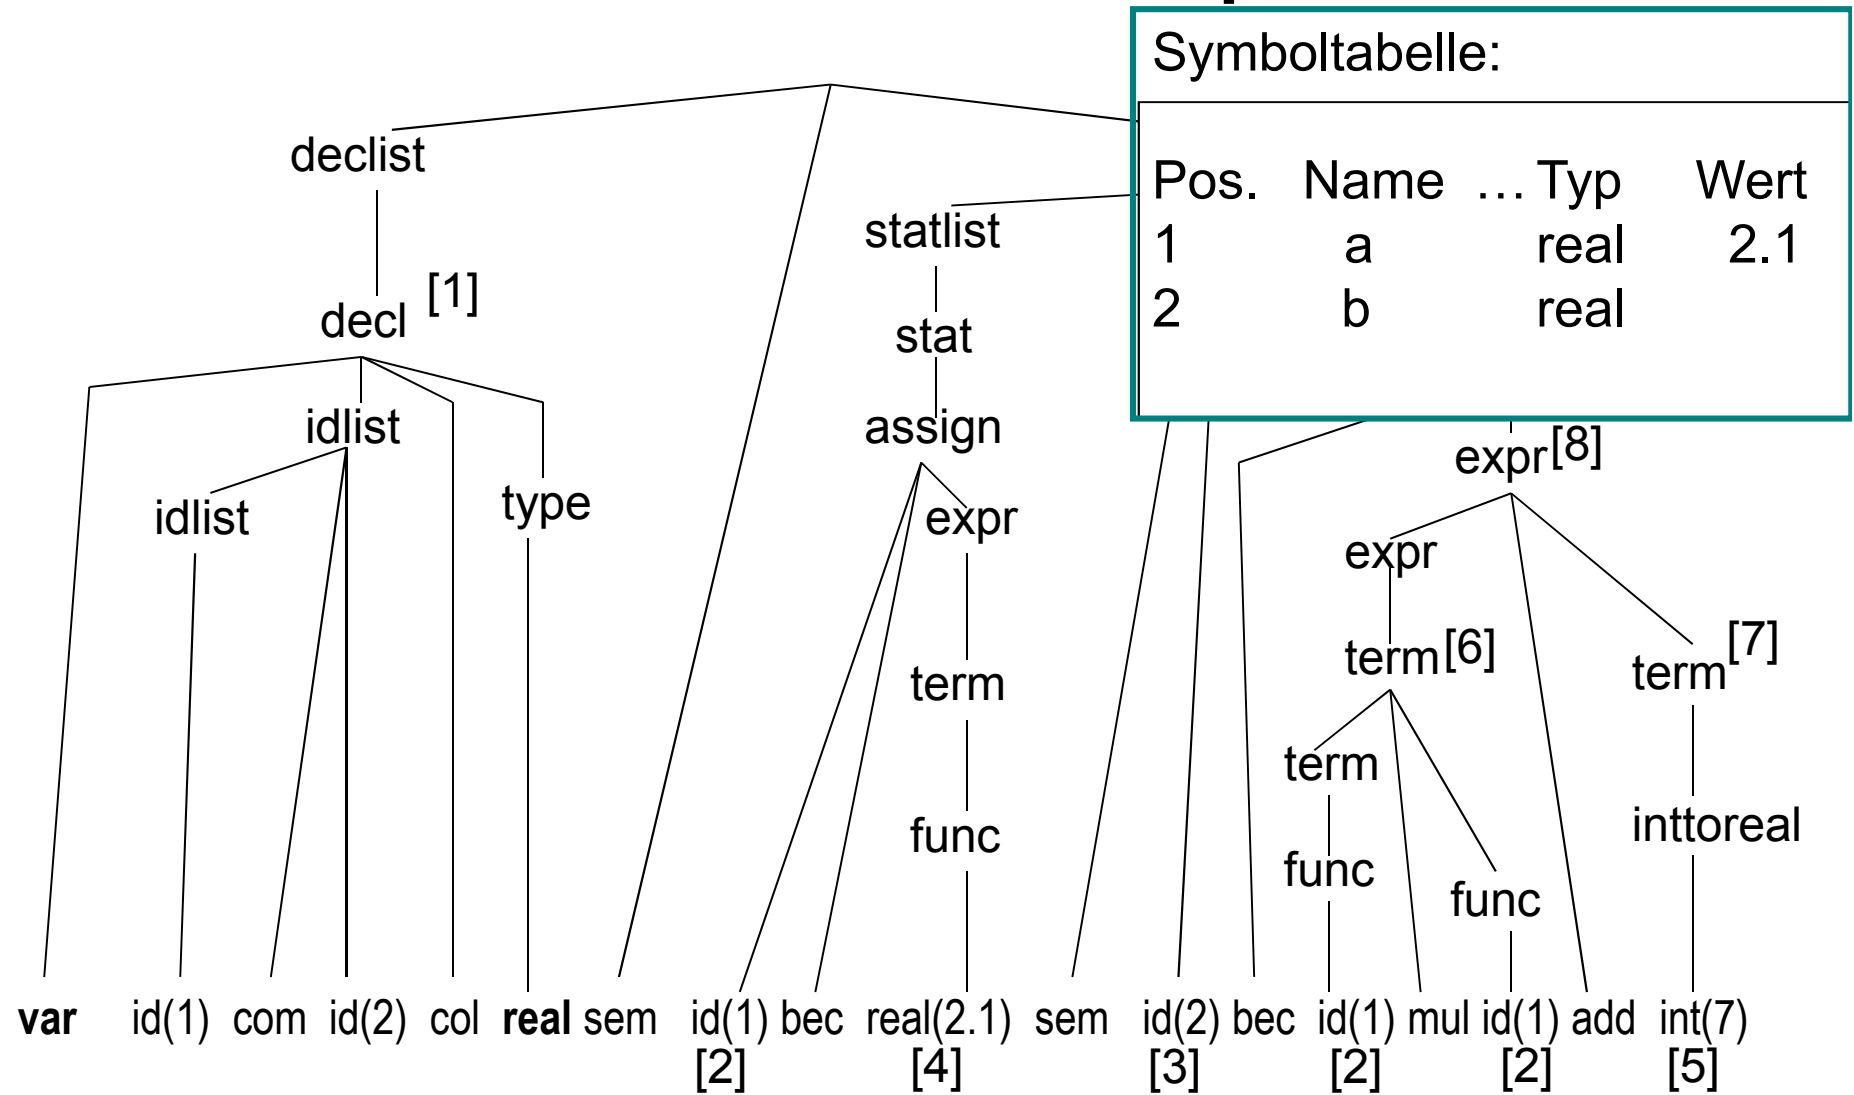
Symboltabelle:

| Pos. | Name | … | Typ | Wert |
|---|---|---|---|---|
| 1 | a | | real | 2.1 |
| 2 | b | | real | |

declist

decl [1]

idlist

idlist

type

statlist

stat

assign

expr

term

func

expr[8]

expr

term[6]

term[7]

term

func

func

inttoreal

var id(1) com id(2) col real sem id(1) bec real(2.1) sem id(2) bec id(1) mul id(1) add int(7)

[2] [4] [3] [2] [2] [5]